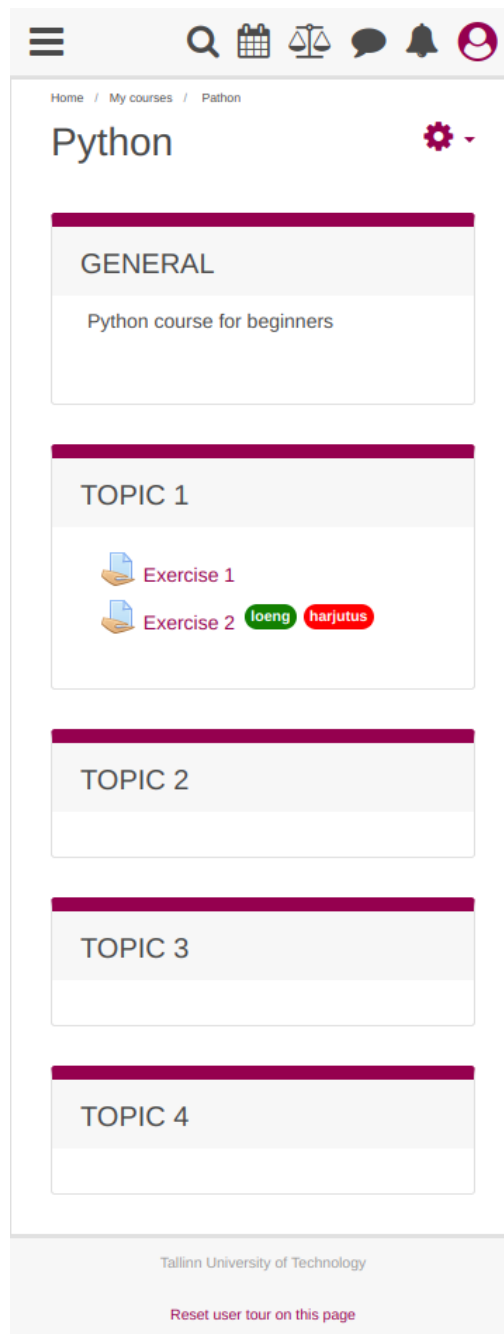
Home / My courses / Pathon

Python

GENERAL

Python course for beginners

TOPIC 1

Exercise 1

Exercise 2 loeng harjutus

TOPIC 2

TOPIC 3

TOPIC 4

Tallinn University of Technology

Reset user tour on this page